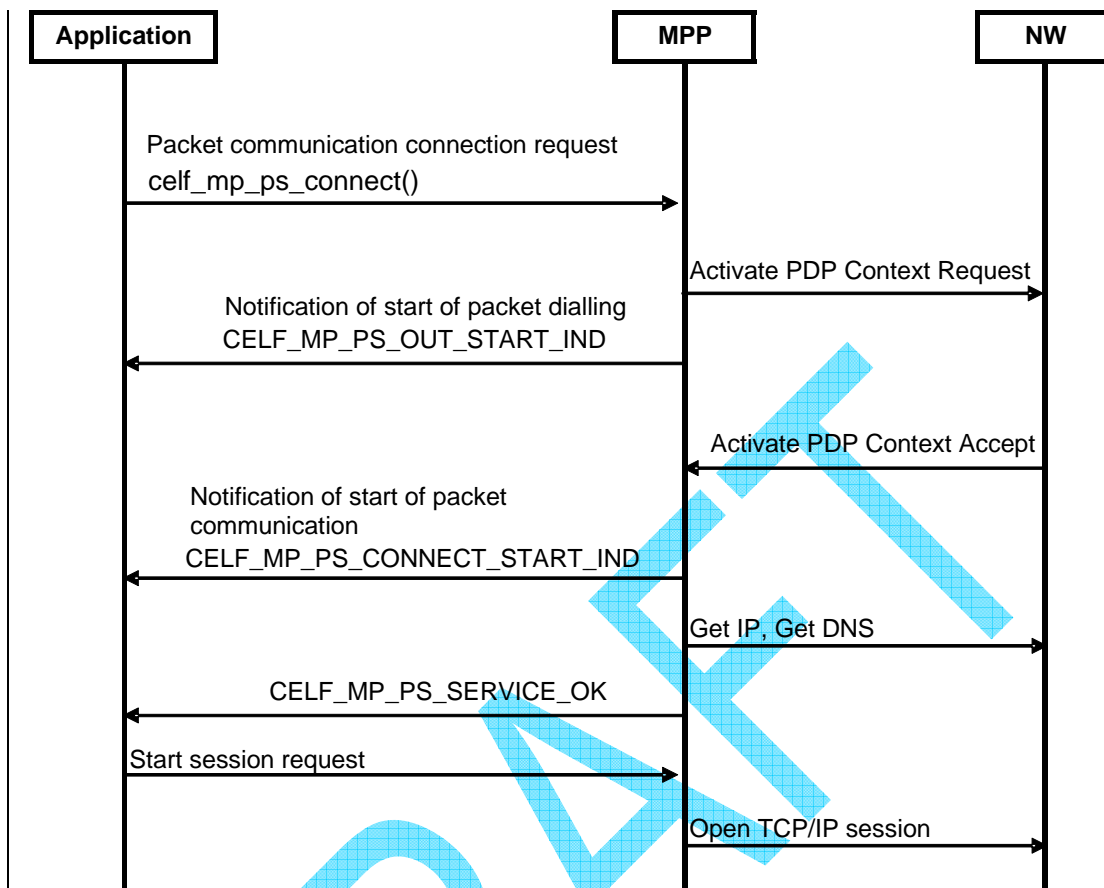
Application

MPP

NW

Packet communication connection request
celf_mp_ps_connect()

Activate PDP Context Request

Notification of start of packet dialling
CELF_MP_PS_OUT_START_IND

Activate PDP Context Accept

Notification of start of packet communication
CELF_MP_PS_CONNECT_START_IND

Get IP, Get DNS

CELF_MP_PS_SERVICE_OK

Start session request

Open TCP/IP session